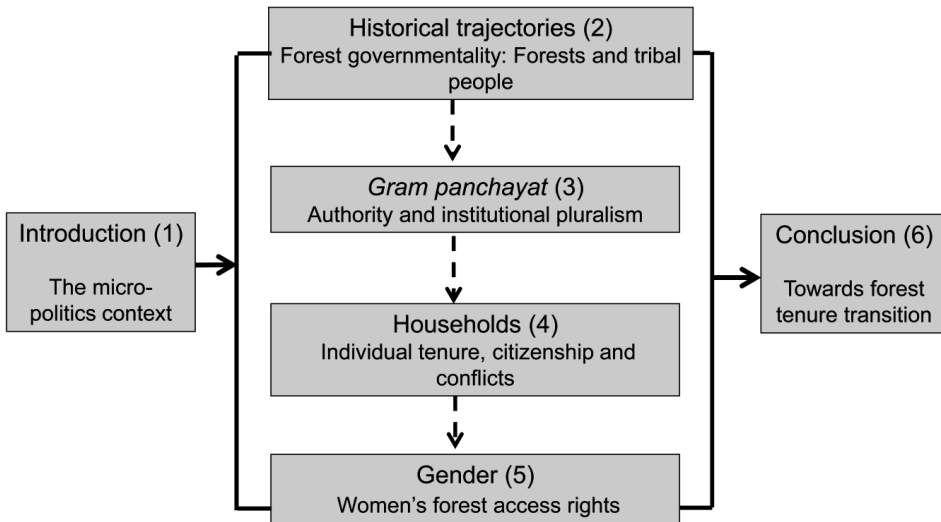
Introduction (1)

The micro-politics context

Historical trajectories (2)
Forest governmentality: Forests and tribal people

Gram panchayat (3)
Authority and institutional pluralism

Households (4)
Individual tenure, citizenship and conflicts

Gender (5)
Women's forest access rights

Conclusion (6)

Towards forest tenure transition